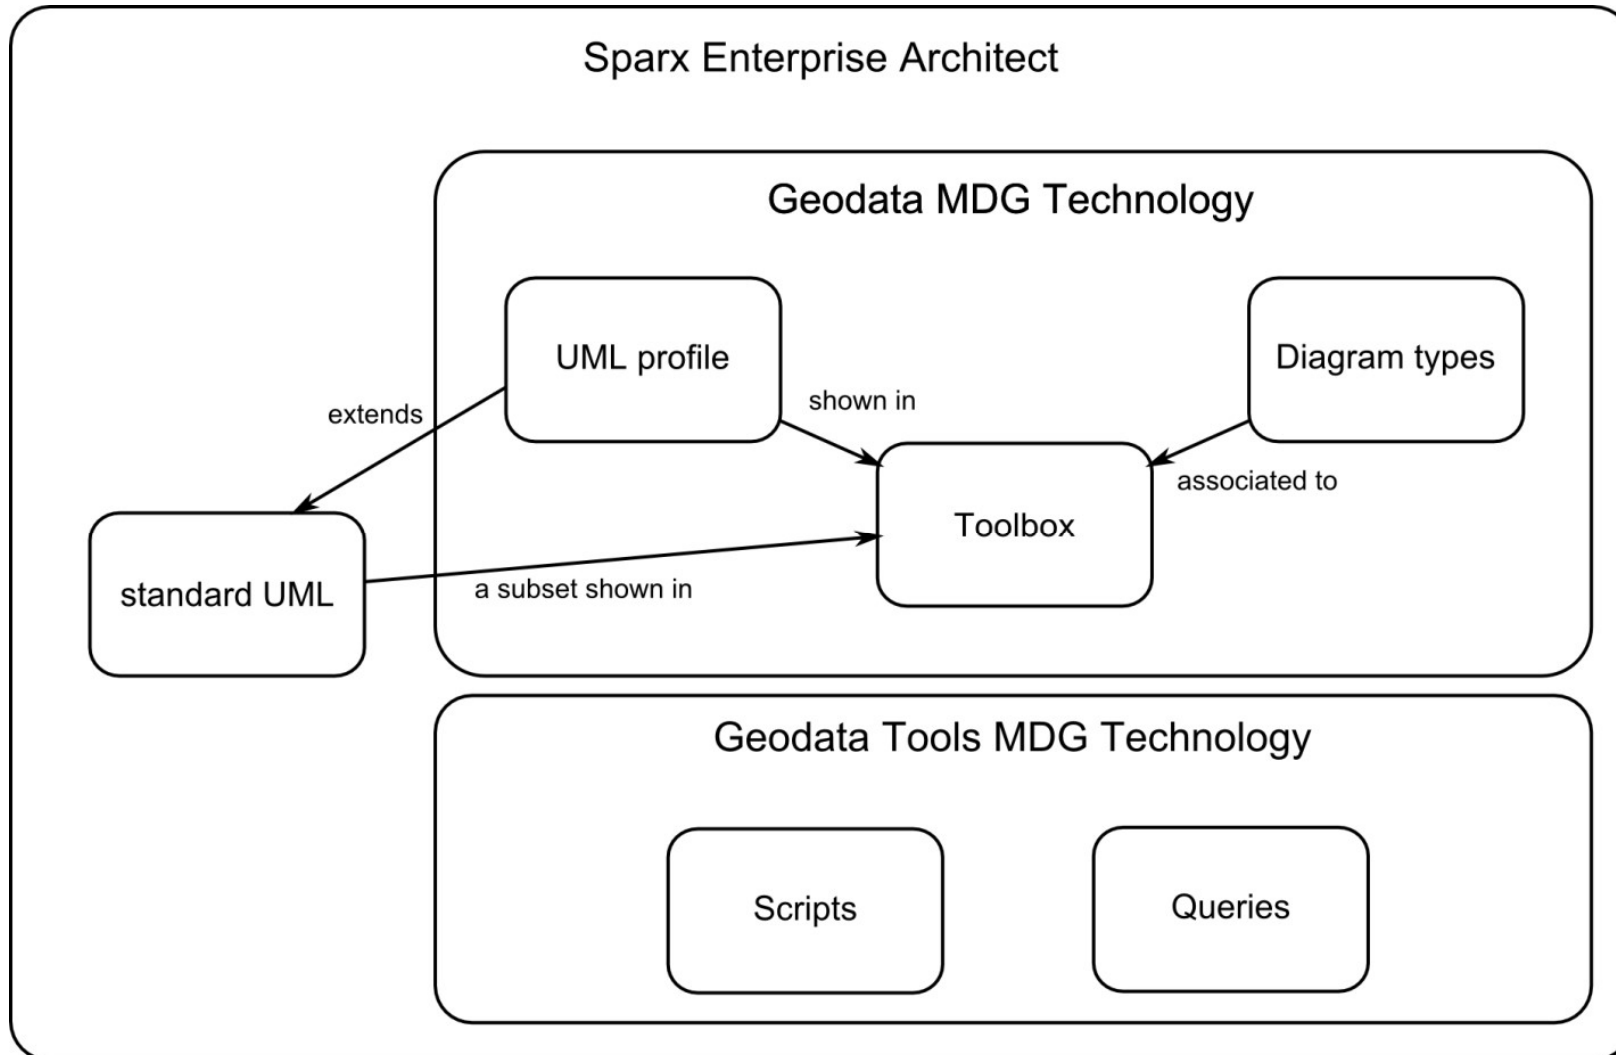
Sparx Enterprise Architect

Geodata MDG Technology

UML profile

Diagram types

extends

shown in

associated to

Toolbox

standard UML

a subset shown in

Geodata Tools MDG Technology

Scripts

Queries